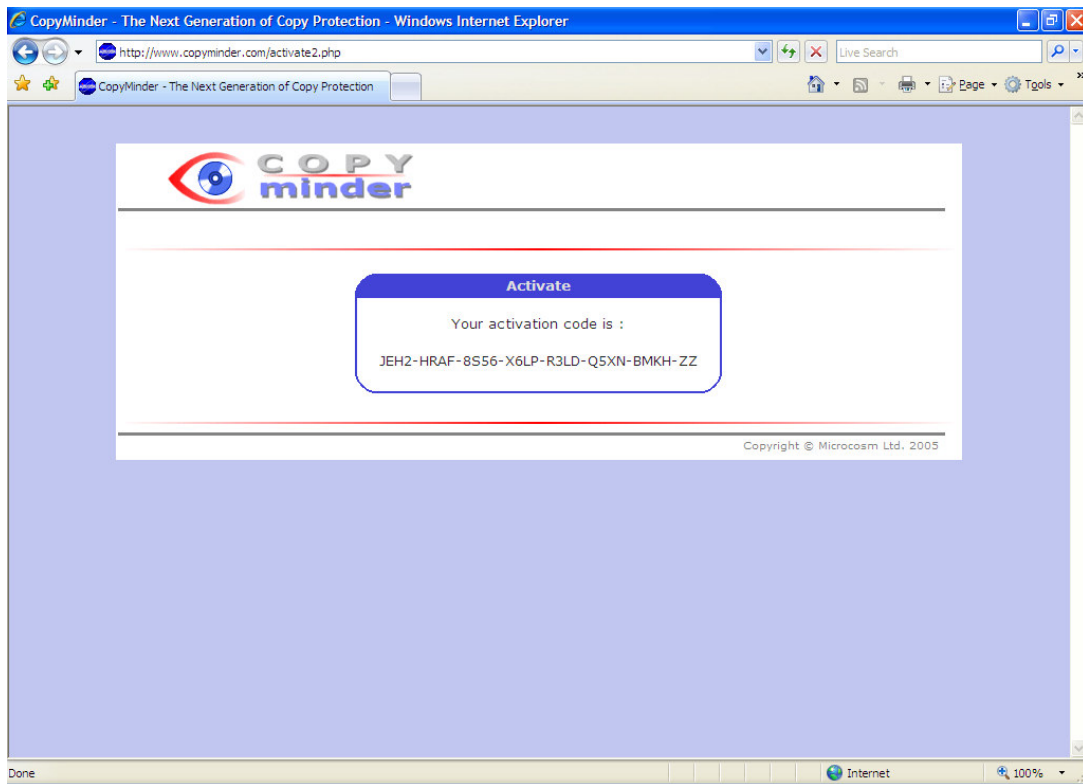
CopyMinder - The Next Generation of Copy Protection - Windows Internet Explorer

http://www.copyminder.com/activate2.php

Live Search

CopyMinder - The Next Generation of Copy Protection

Page Tools

COPY minder

Activate

Your activation code is :

JEH2-HRAF-8S56-X6LP-R3LD-Q5XN-BMKH-ZZ

Copyright © Microcosm Ltd. 2005

Done

Internet

100%